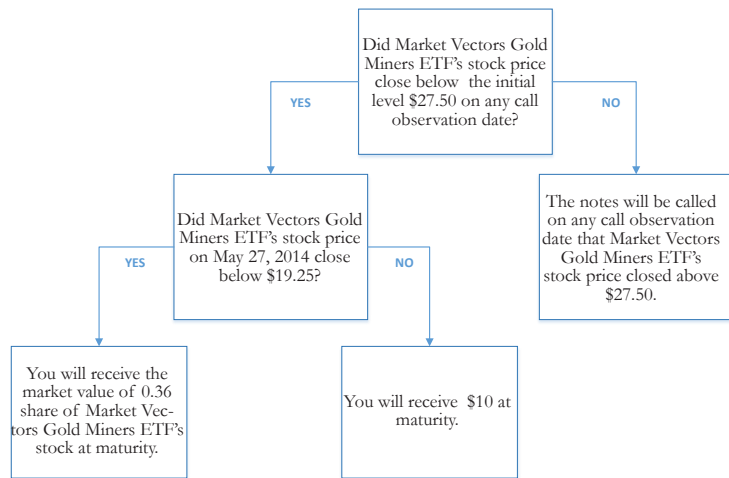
Did Market Vectors Gold Miners ETF's stock price close below the initial level $27.50 on any call observation date?

YES

NO

Did Market Vectors Gold Miners ETF's stock price on May 27, 2014 close below $19.25?

The notes will be called on any call observation date that Market Vectors Gold Miners ETF's stock price closed above $27.50.

YES

NO

You will receive the market value of 0.36 share of Market Vectors Gold Miners ETF's stock at maturity.

You will receive $10 at maturity.